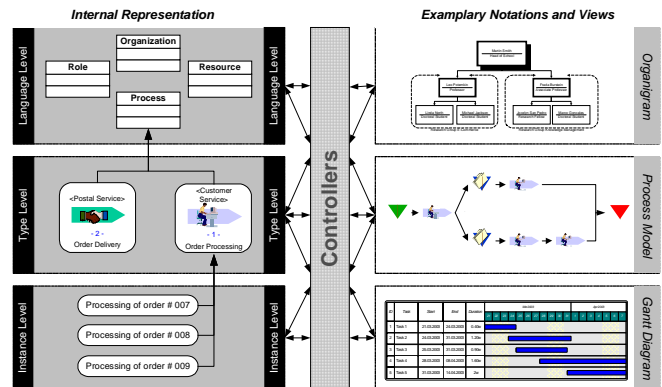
Internal Representation

Exemplary Notations and Views

Language Level

Organization

Role

Resource

Process

Language Level

Type Level

<Postal Service>

- 2 -

Order Delivery

<Customer Service>

- 1 -

Order Processing

Type Level

Instance Level

Processing of order # 007

Processing of order # 008

Processing of order # 009

Instance Level

Controllers

Martin Smith
Head of School

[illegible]

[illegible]

Organigram

Process Model

| ID | Task | Start | End | Duration |
|---|---|---|---|---|
| 1 | Task 1 | 21.03.2003 | 24.03.2003 | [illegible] |
| 2 | Task 2 | 24.03.2003 | 21.03.2003 | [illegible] |
| 3 | Task 3 | 26.03.2003 | 31.03.2003 | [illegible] |
| 4 | Task 4 | 28.03.2003 | 08.04.2003 | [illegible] |
| 5 | Task 5 | 01.04.2003 | 14.04.2003 | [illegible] |

Gantt Diagram